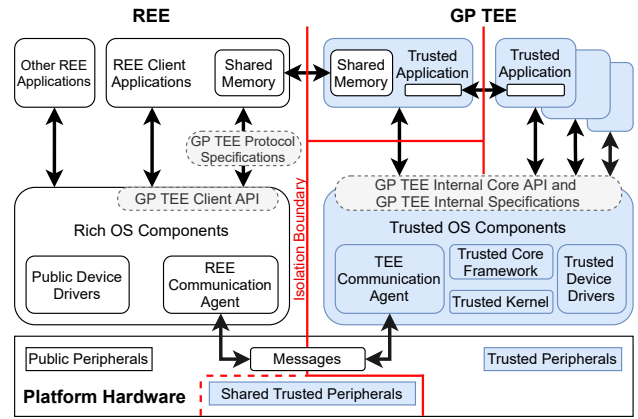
REE

GP TEE

Other REE Applications

REE Client Applications

Shared Memory

Shared Memory

Trusted Application

Trusted Application

GP TEE Protocol Specifications

GP TEE Client API

Isolation Boundary

GP TEE Internal Core API and GP TEE Internal Specifications

Rich OS Components

Trusted OS Components

Public Device Drivers

REE Communication Agent

TEE Communication Agent

Trusted Core Framework

Trusted Kernel

Trusted Device Drivers

Public Peripherals

Messages

Trusted Peripherals

Platform Hardware

Shared Trusted Peripherals